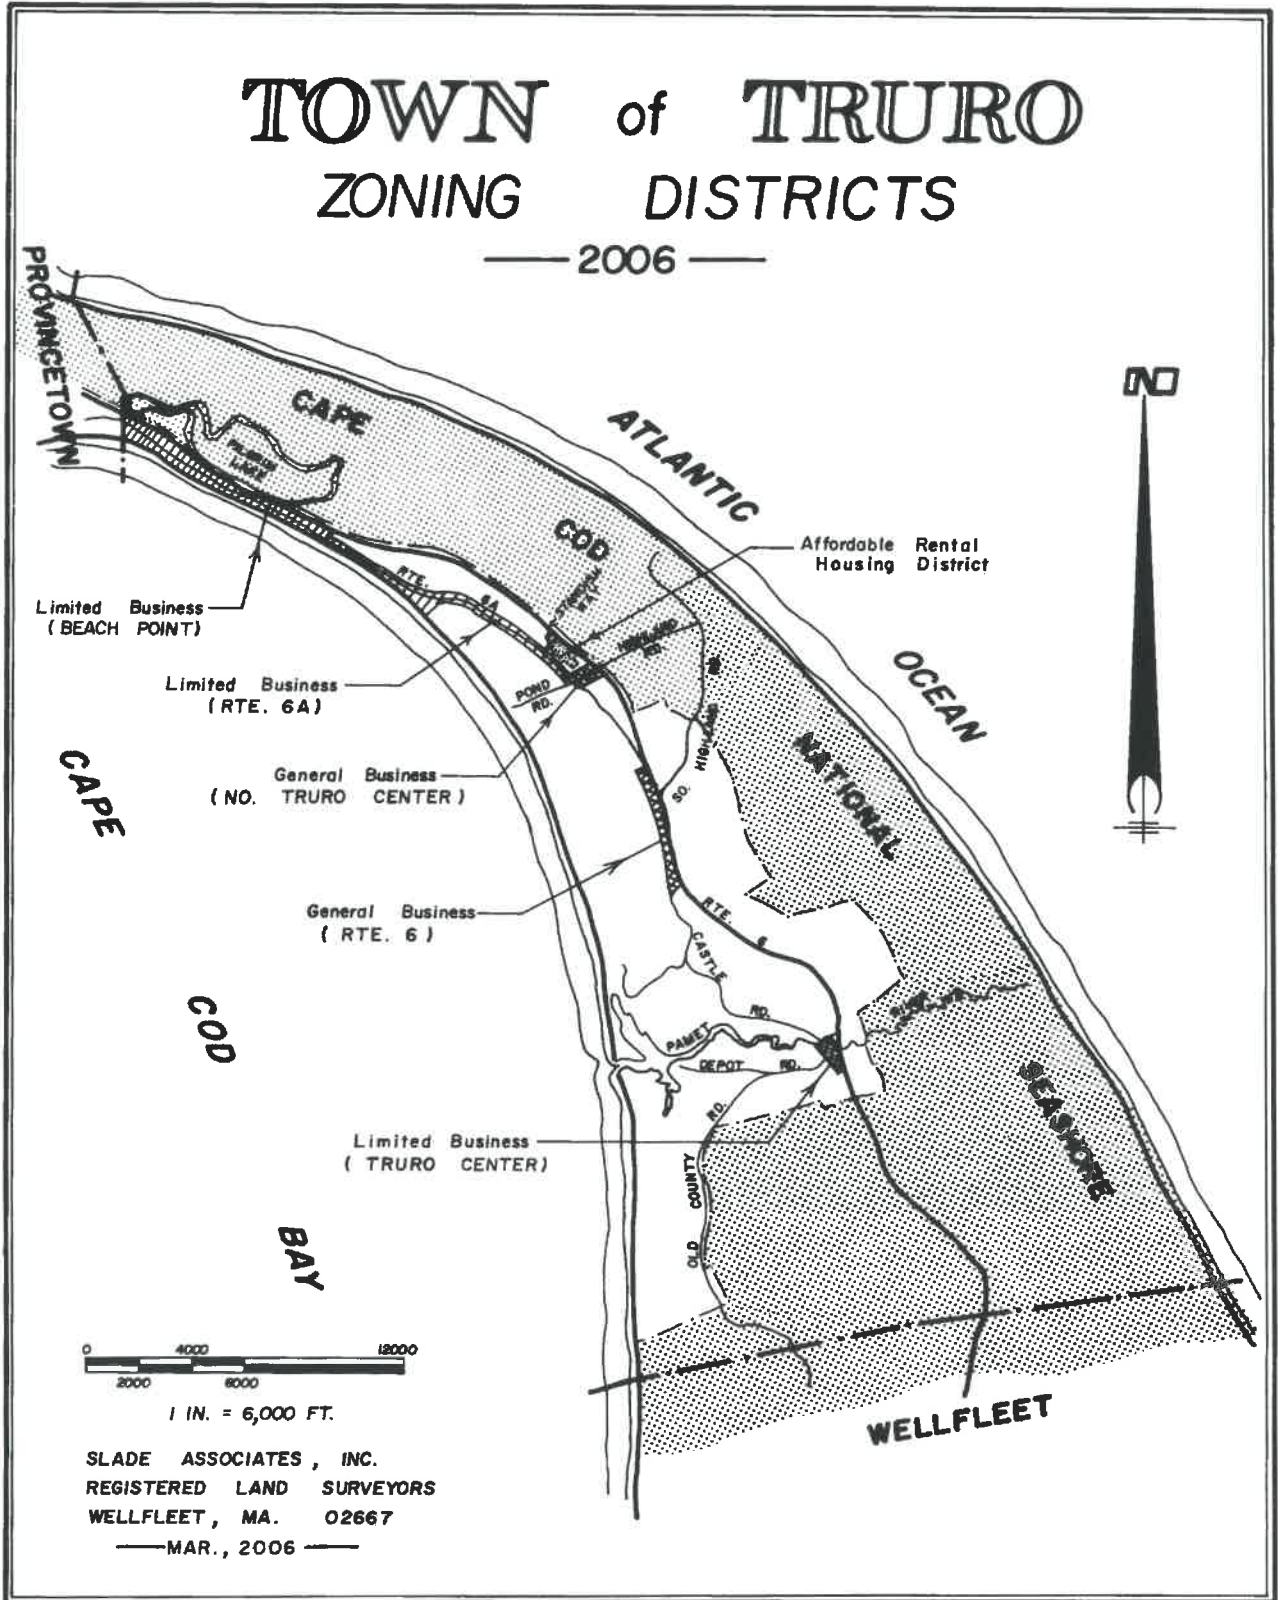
TOWN of TRURO
ZONING DISTRICTS
—— 2006 ——

PROVINCETOWN

CAPE

PILGRIM LAKE

ATLANTIC

COD

Affordable Rental Housing District

STANDISH WAY

HIGHLAND RD.

Limited Business (BEACH POINT)

RTE. 6A

POND RD.

Limited Business (RTE. 6A)

OCEAN

NATIONAL

SO. HIGHLAND RD.

General Business (NO. TRURO CENTER)

CAPE

General Business (RTE. 6)

RTE. 6

CASTLE RD.

COD

PAMET

DEPOT RD.

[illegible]

SEASHORE

Limited Business (TRURO CENTER)

RD.

OLD COUNTY

BAY

0 4000 12000
2000 6000

1 IN. = 6,000 FT.

WELLFLEET

SLADE ASSOCIATES, INC.
REGISTERED LAND SURVEYORS
WELLFLEET, MA. 02667
——MAR., 2006——

N